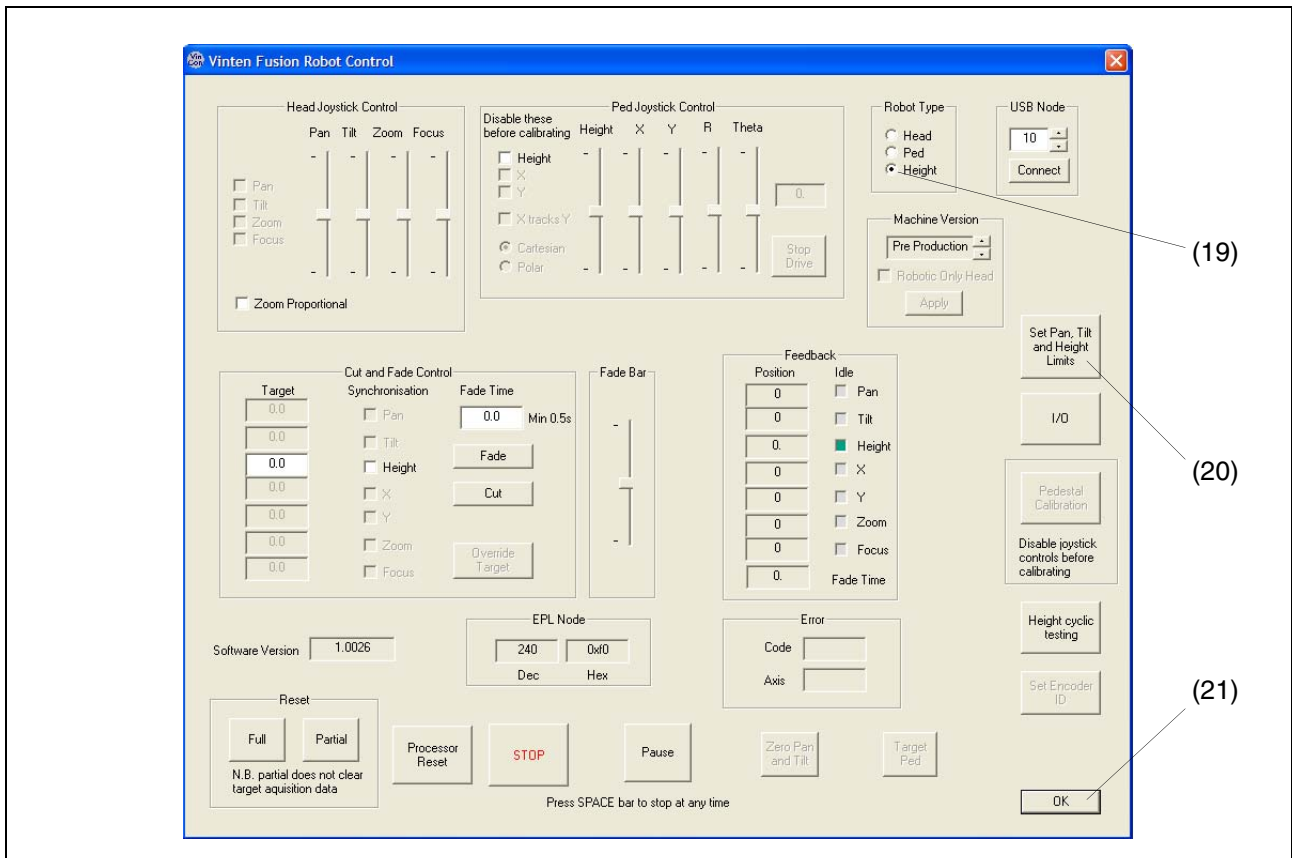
Vinten Fusion Robot Control

Head Joystick Control
Pan Tilt Zoom Focus
Pan
Tilt
Zoom
Focus
Zoom Proportional

Ped Joystick Control
Disable these before calibrating
Height X Y R Theta
Height
X
Y
X tracks Y
Cartesian
Polar
0.
Stop Drive

Robot Type
Head
Ped
Height

USB Node
10
Connect

Machine Version
Pre Production
Robotic Only Head
Apply

(19)

Set Pan, Tilt and Height Limits

(20)

Cut and Fade Control
Target
0.0
0.0
0.0
0.0
0.0
0.0
0.0
Synchronisation
Pan
Tilt
Height
X
Y
Zoom
Focus
Fade Time
0.0
Min 0.5s
Fade
Cut
Override Target

Fade Bar

Feedback
Position
0
0
0.
0
0
0
0
0.
Idle
Pan
Tilt
Height
X
Y
Zoom
Focus
Fade Time

I/O

Pedestal Calibration
Disable joystick controls before calibrating

Software Version 1.0026

EPL Node
240 0xf0
Dec Hex

Error
Code
Axis

Height cyclic testing

Set Encoder ID

(21)

Reset
Full
Partial
N.B. partial does not clear target aquisition data

Processor Reset
STOP
Pause
Zero Pan and Tilt
Target Ped
Press SPACE bar to stop at any time
OK